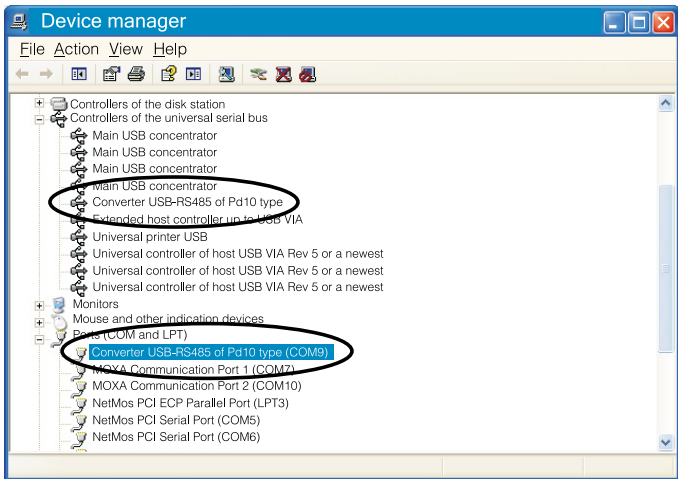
Device manager

File Action View Help

Controllers of the disk station
Controllers of the universal serial bus
Main USB concentrator
Main USB concentrator
Main USB concentrator
Main USB concentrator
Converter USB-RS485 of Pd10 type
Extended host controller up to USB VIA
Universal printer USB
Universal controller of host USB VIA Rev 5 or a newest
Universal controller of host USB VIA Rev 5 or a newest
Universal controller of host USB VIA Rev 5 or a newest
Monitors
Mouse and other indication devices
Ports (COM and LPT)
Converter USB-RS485 of Pd10 type (COM9)
MOXA Communication Port 1 (COM7)
MOXA Communication Port 2 (COM10)
NetMos PCI ECP Parallel Port (LPT3)
NetMos PCI Serial Port (COM5)
NetMos PCI Serial Port (COM6)